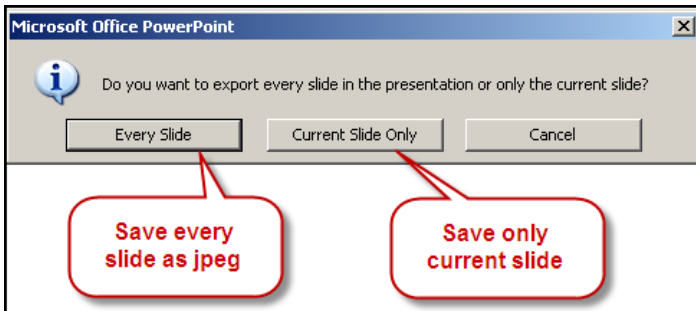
Microsoft Office PowerPoint

Do you want to export every slide in the presentation or only the current slide?

Every Slide

Current Slide Only

Cancel

Save every slide as jpeg

Save only current slide